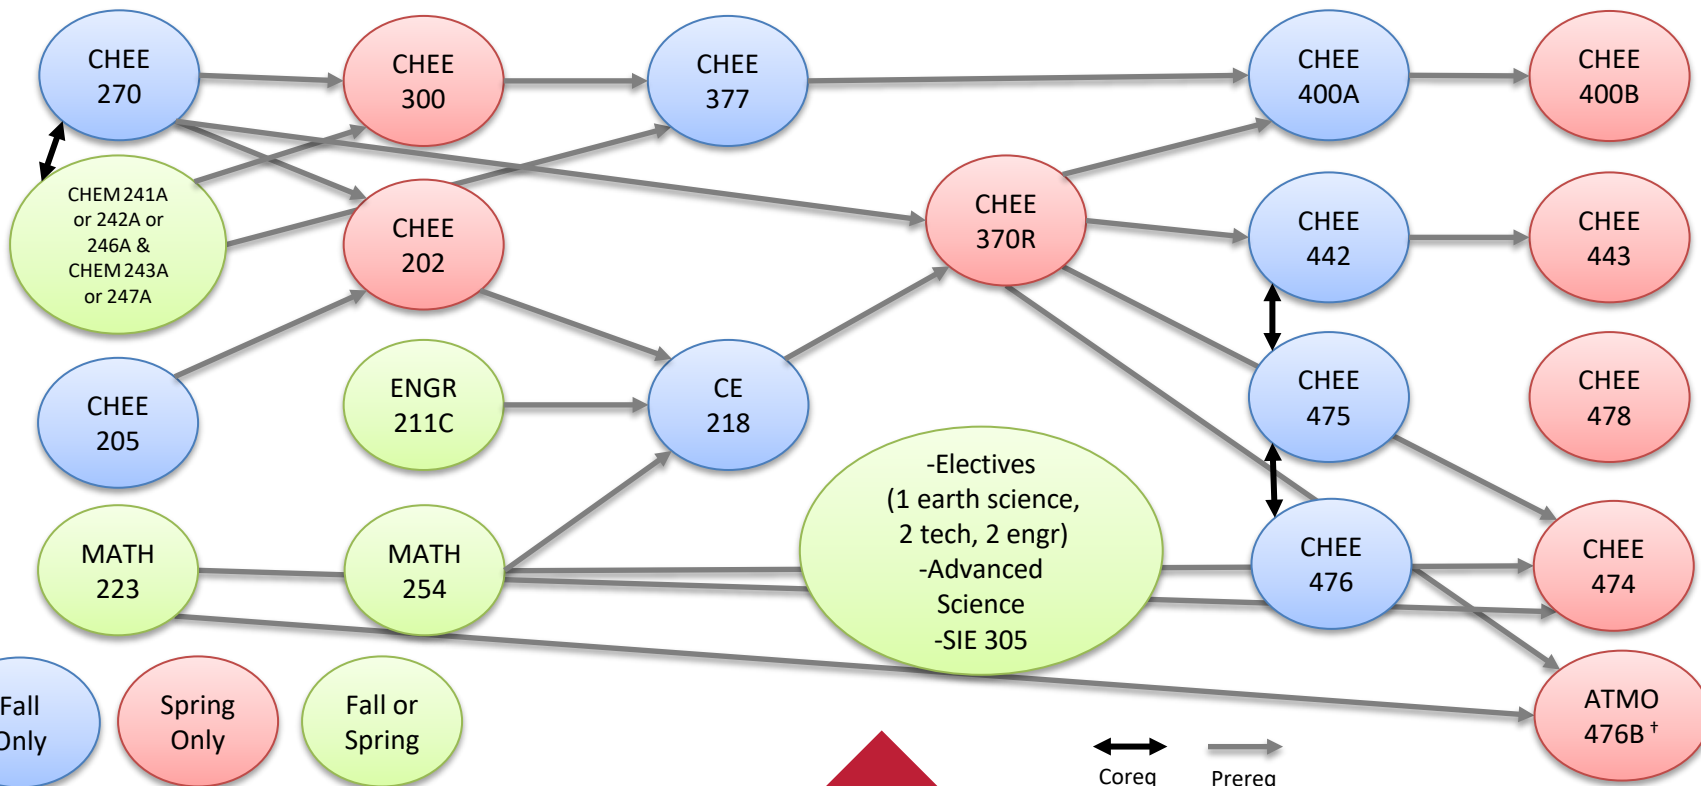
CHEE 270

CHEE 300

CHEE 377

CHEE 400A

CHEE 400B

CHEM 241A or 242A or 246A & CHEM 243A or 247A

CHEE 202

CHEE 370R

CHEE 442

CHEE 443

CHEE 205

ENGR 211C

CE 218

CHEE 475

CHEE 478

MATH 223

MATH 254

-Electives (1 earth science, 2 tech, 2 engr) -Advanced Science -SIE 305

CHEE 476

CHEE 474

ATMO 476B $^{\dagger}$

Fall Only

Spring Only

Fall or Spring

Coreq

Prereq